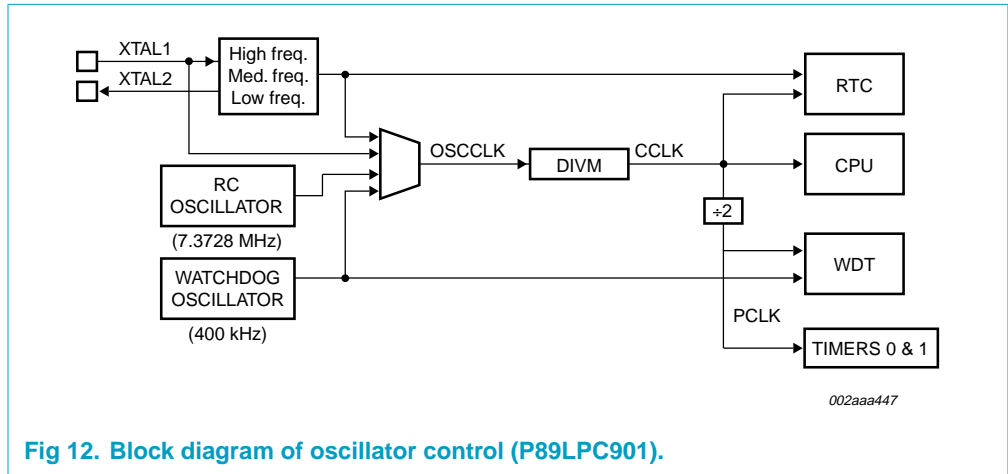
XTAL1
XTAL2
High freq.
Med. freq.
Low freq.
RTC
OSCCLK
DIVM
CCLK
CPU
RC OSCILLATOR
(7.3728 MHz)
÷2
WATCHDOG OSCILLATOR
(400 kHz)
WDT
PCLK
TIMERS 0 & 1
002aaa447

Fig 12. Block diagram of oscillator control (P89LPC901).